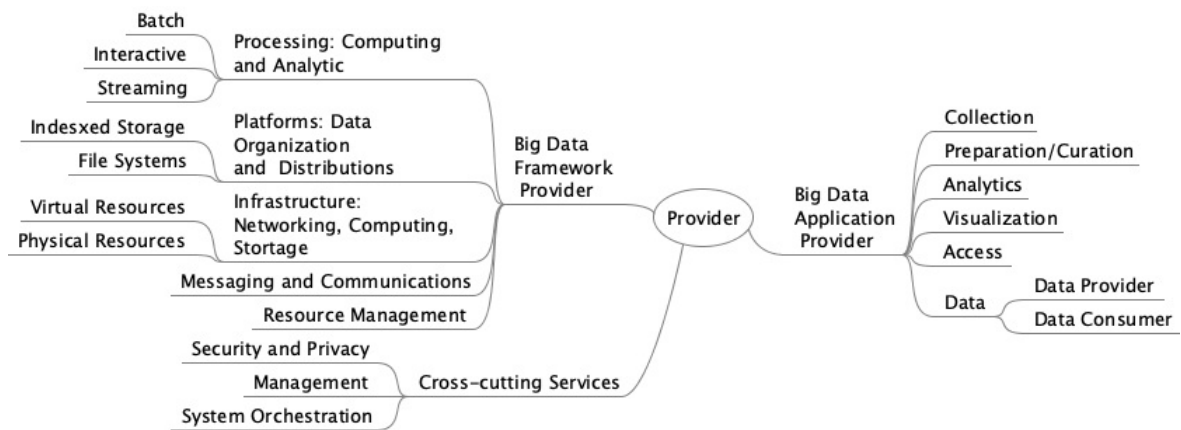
Batch
Interactive
Streaming
Processing: Computing and Analytic
Indesxed Storage
File Systems
Platforms: Data Organization and Distributions
Virtual Resources
Physical Resources
Infrastructure: Networking, Computing, Stortage
Messaging and Communications
Resource Management
Big Data Framework Provider
Provider
Security and Privacy
Management
System Orchestration
Cross-cutting Services
Big Data Application Provider
Collection
Preparation/Curation
Analytics
Visualization
Access
Data
Data Provider
Data Consumer